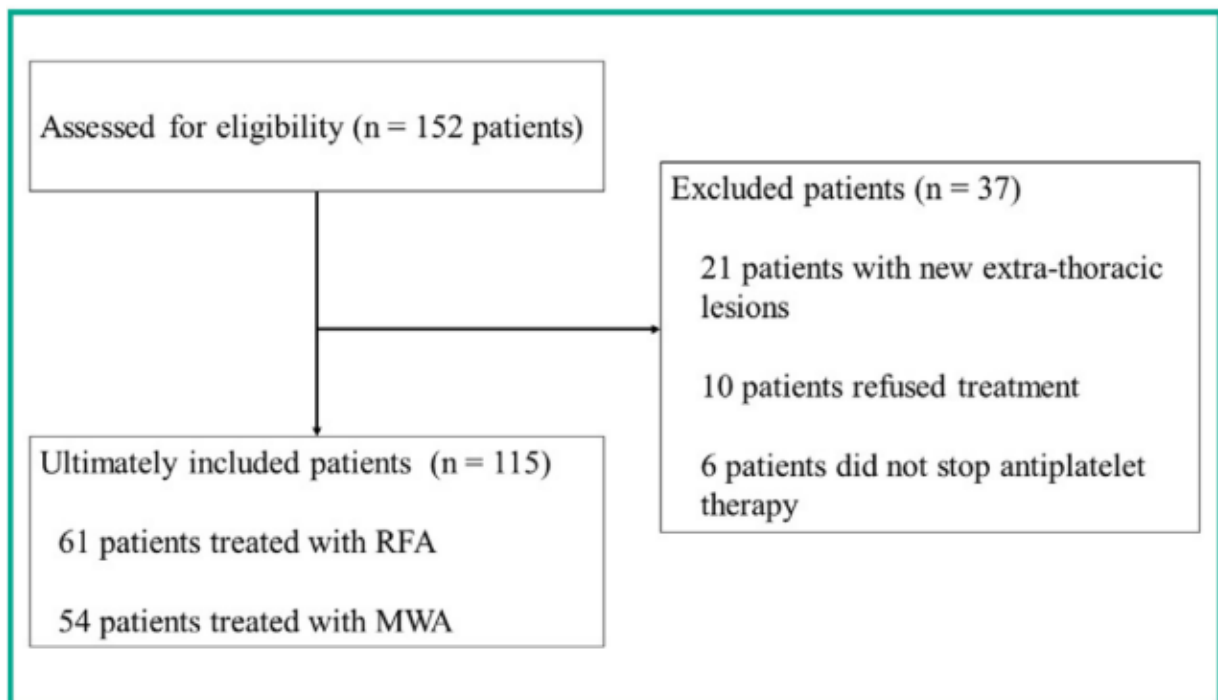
Assessed for eligibility (n = 152 patients)

Excluded patients (n = 37)

21 patients with new extra-thoracic lesions

10 patients refused treatment

6 patients did not stop antiplatelet therapy

Ultimately included patients (n = 115)

61 patients treated with RFA

54 patients treated with MWA